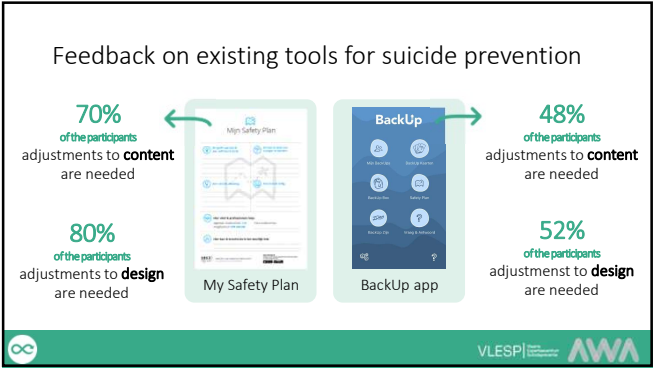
Feedback on existing tools for suicide prevention

70%
of the participants
adjustments to content are needed

80%
of the participants
adjustments to design are needed

Mijn Safety Plan

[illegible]

My Safety Plan

BackUp

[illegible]

BackUp app

48%
of the participants
adjustments to content are needed

52%
of the participants
adjustmenst to design are needed

VLESP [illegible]

AWA